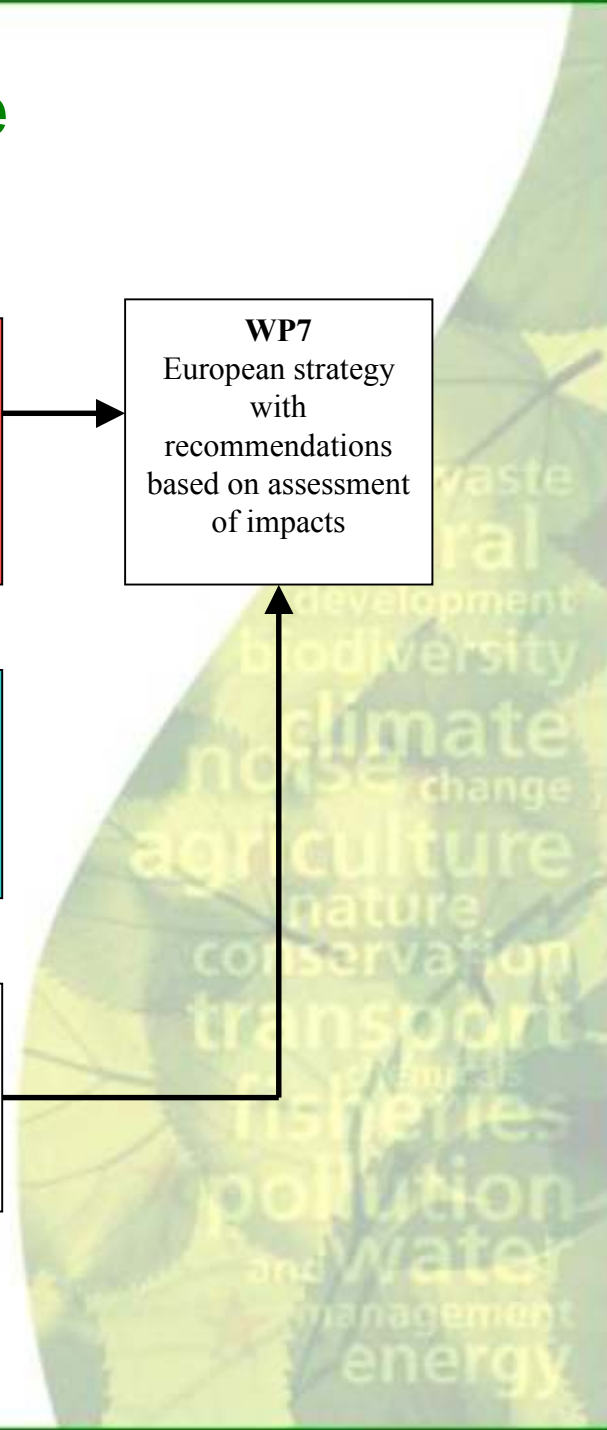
e

**WP7**
European strategy with recommendations based on assessment of impacts

waste
ral
development
biodiversity
climate
noise change
agriculture
nature
conservation
transport
chemicals
fisheries
pollution
and water
management
energy